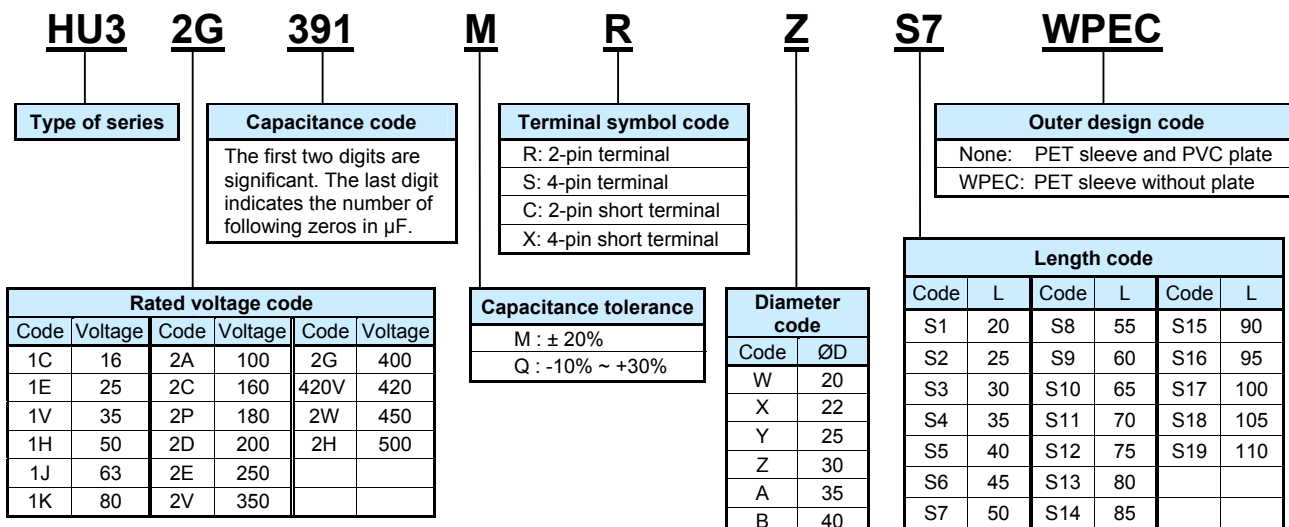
HU3 2G 391 M R Z S7 WPEC

Type of series

Capacitance code
The first two digits are significant. The last digit indicates the number of following zeros in μF.

Terminal symbol code
R: 2-pin terminal
S: 4-pin terminal
C: 2-pin short terminal
X: 4-pin short terminal

Outer design code
None: PET sleeve and PVC plate
WPEC: PET sleeve without plate

Rated voltage code

| Code | Voltage | Code | Voltage | Code | Voltage |
|---|---|---|---|---|---|
| 1C | 16 | 2A | 100 | 2G | 400 |
| 1E | 25 | 2C | 160 | 420V | 420 |
| 1V | 35 | 2P | 180 | 2W | 450 |
| 1H | 50 | 2D | 200 | 2H | 500 |
| 1J | 63 | 2E | 250 | | |
| 1K | 80 | 2V | 350 | | |

Capacitance tolerance
M : ± 20%
Q : -10% ~ +30%

Diameter code

| Code | ØD |
|---|---|
| W | 20 |
| X | 22 |
| Y | 25 |
| Z | 30 |
| A | 35 |
| B | 40 |

Length code

| Code | L | Code | L | Code | L |
|---|---|---|---|---|---|
| S1 | 20 | S8 | 55 | S15 | 90 |
| S2 | 25 | S9 | 60 | S16 | 95 |
| S3 | 30 | S10 | 65 | S17 | 100 |
| S4 | 35 | S11 | 70 | S18 | 105 |
| S5 | 40 | S12 | 75 | S19 | 110 |
| S6 | 45 | S13 | 80 | | |
| S7 | 50 | S14 | 85 | | |